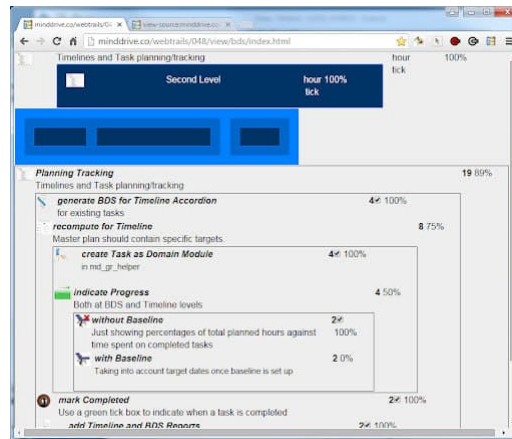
minddrive.co/webtrails/G ×
view-source:minddrive.co ×

minddrive.co/webtrails/048/view/bds/index.html

Timelines and Task planning/tracking
hour tick
100%

Second Level
hour 100% tick

Planning Tracking
Timelines and Task planning/tracking
19 89%

generate BDS for Timeline Accordion
for existing tasks
4 100%

recompute for Timeline
Master plan should contain specific targets
8 75%

create Task as Domain Module
in md_gr_helper
4 100%

indicate Progress
Both at BDS and Timeline levels
4 50%

without Baseline
Just showing percentages of total planned hours against time spent on completed tasks
2 100%

with Baseline
Taking into account target dates once baseline is set up
2 0%

mark Completed
Use a green tick box to indicate when a task is completed
2 100%

add Timeline and BDS Reports
2 100%